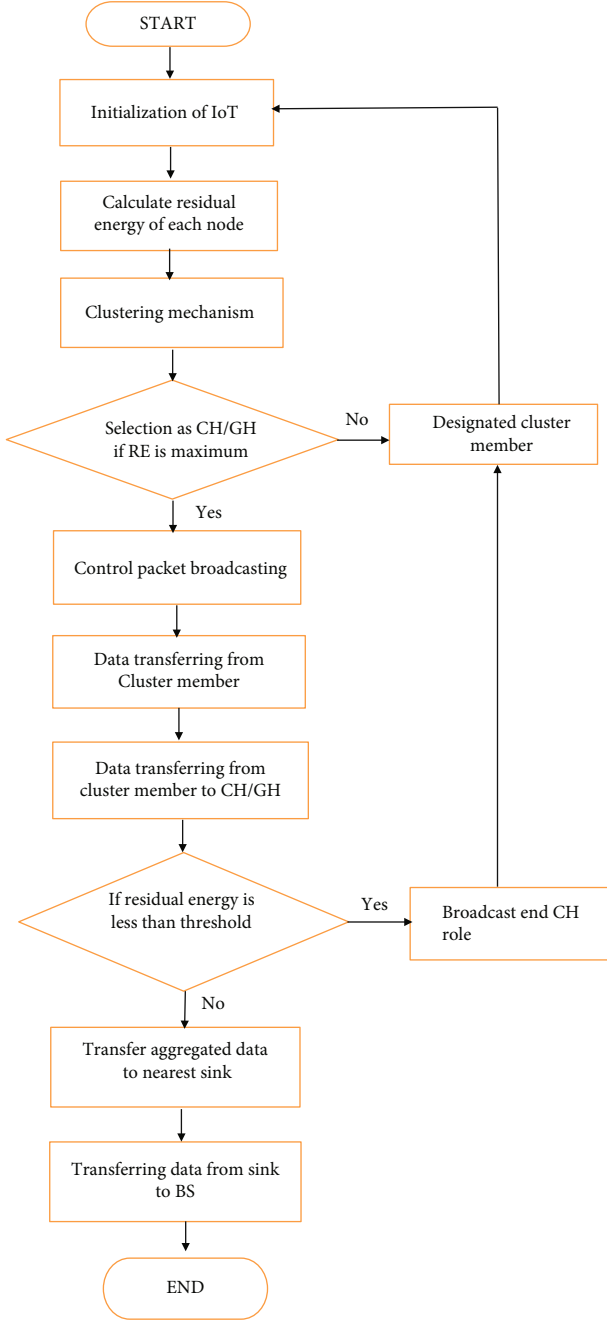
START

Initialization of IoT

Calculate residual energy of each node

Clustering mechanism

Selection as CH/GH if RE is maximum

No

Designated cluster member

Yes

Control packet broadcasting

Data transferring from Cluster member

Data transferring from cluster member to CH/GH

If residual energy is less than threshold

Yes

Broadcast end CH role

No

Transfer aggregated data to nearest sink

Transferring data from sink to BS

END